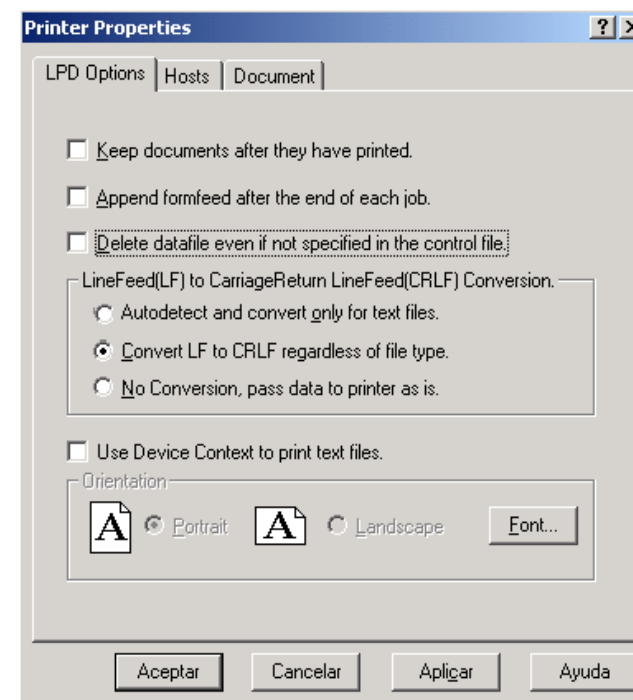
Printer Properties

?

LPD Options | Hosts | Document

Keep documents after they have printed.

Append formfeed after the end of each job.

Delete datafile even if not specified in the control file.

LineFeed(LF) to CarriageReturn LineFeed(CRLF) Conversion.

Autodetect and convert only for text files.

Convert LF to CRLF regardless of file type.

No Conversion, pass data to printer as is.

Use Device Context to print text files.

Orientation

A Portrait A Landscape Font...

Aceptar Cancelar Aplicar Ayuda